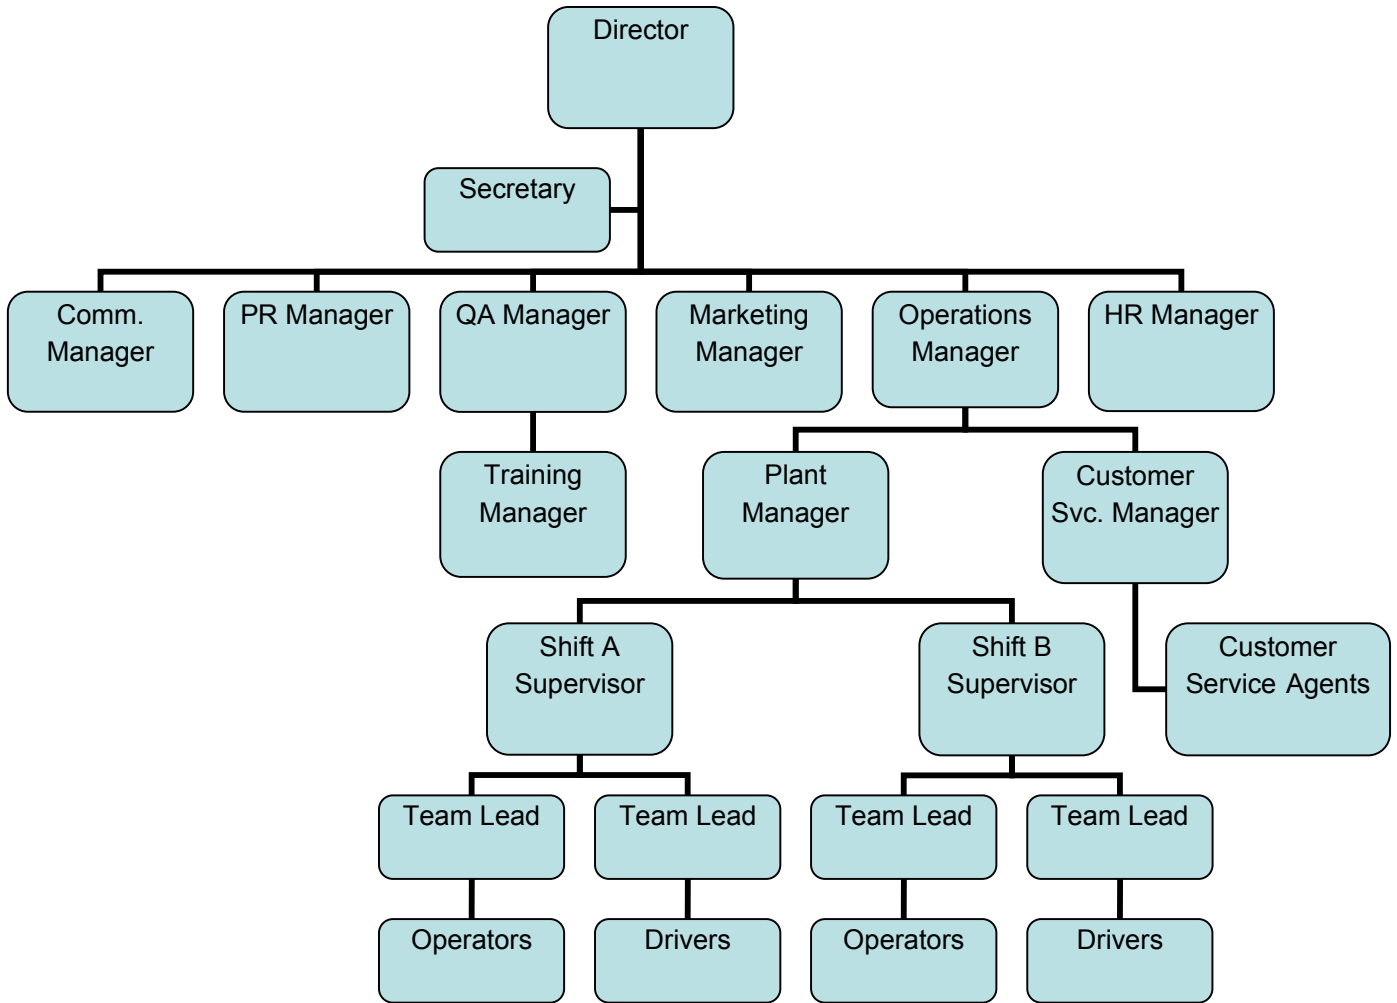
Director

Secretary

Comm. Manager

PR Manager

QA Manager

Marketing Manager

Operations Manager

HR Manager

Training Manager

Plant Manager

Customer Svc. Manager

Shift A Supervisor

Shift B Supervisor

Customer Service Agents

Team Lead

Team Lead

Team Lead

Team Lead

Operators

Drivers

Operators

Drivers